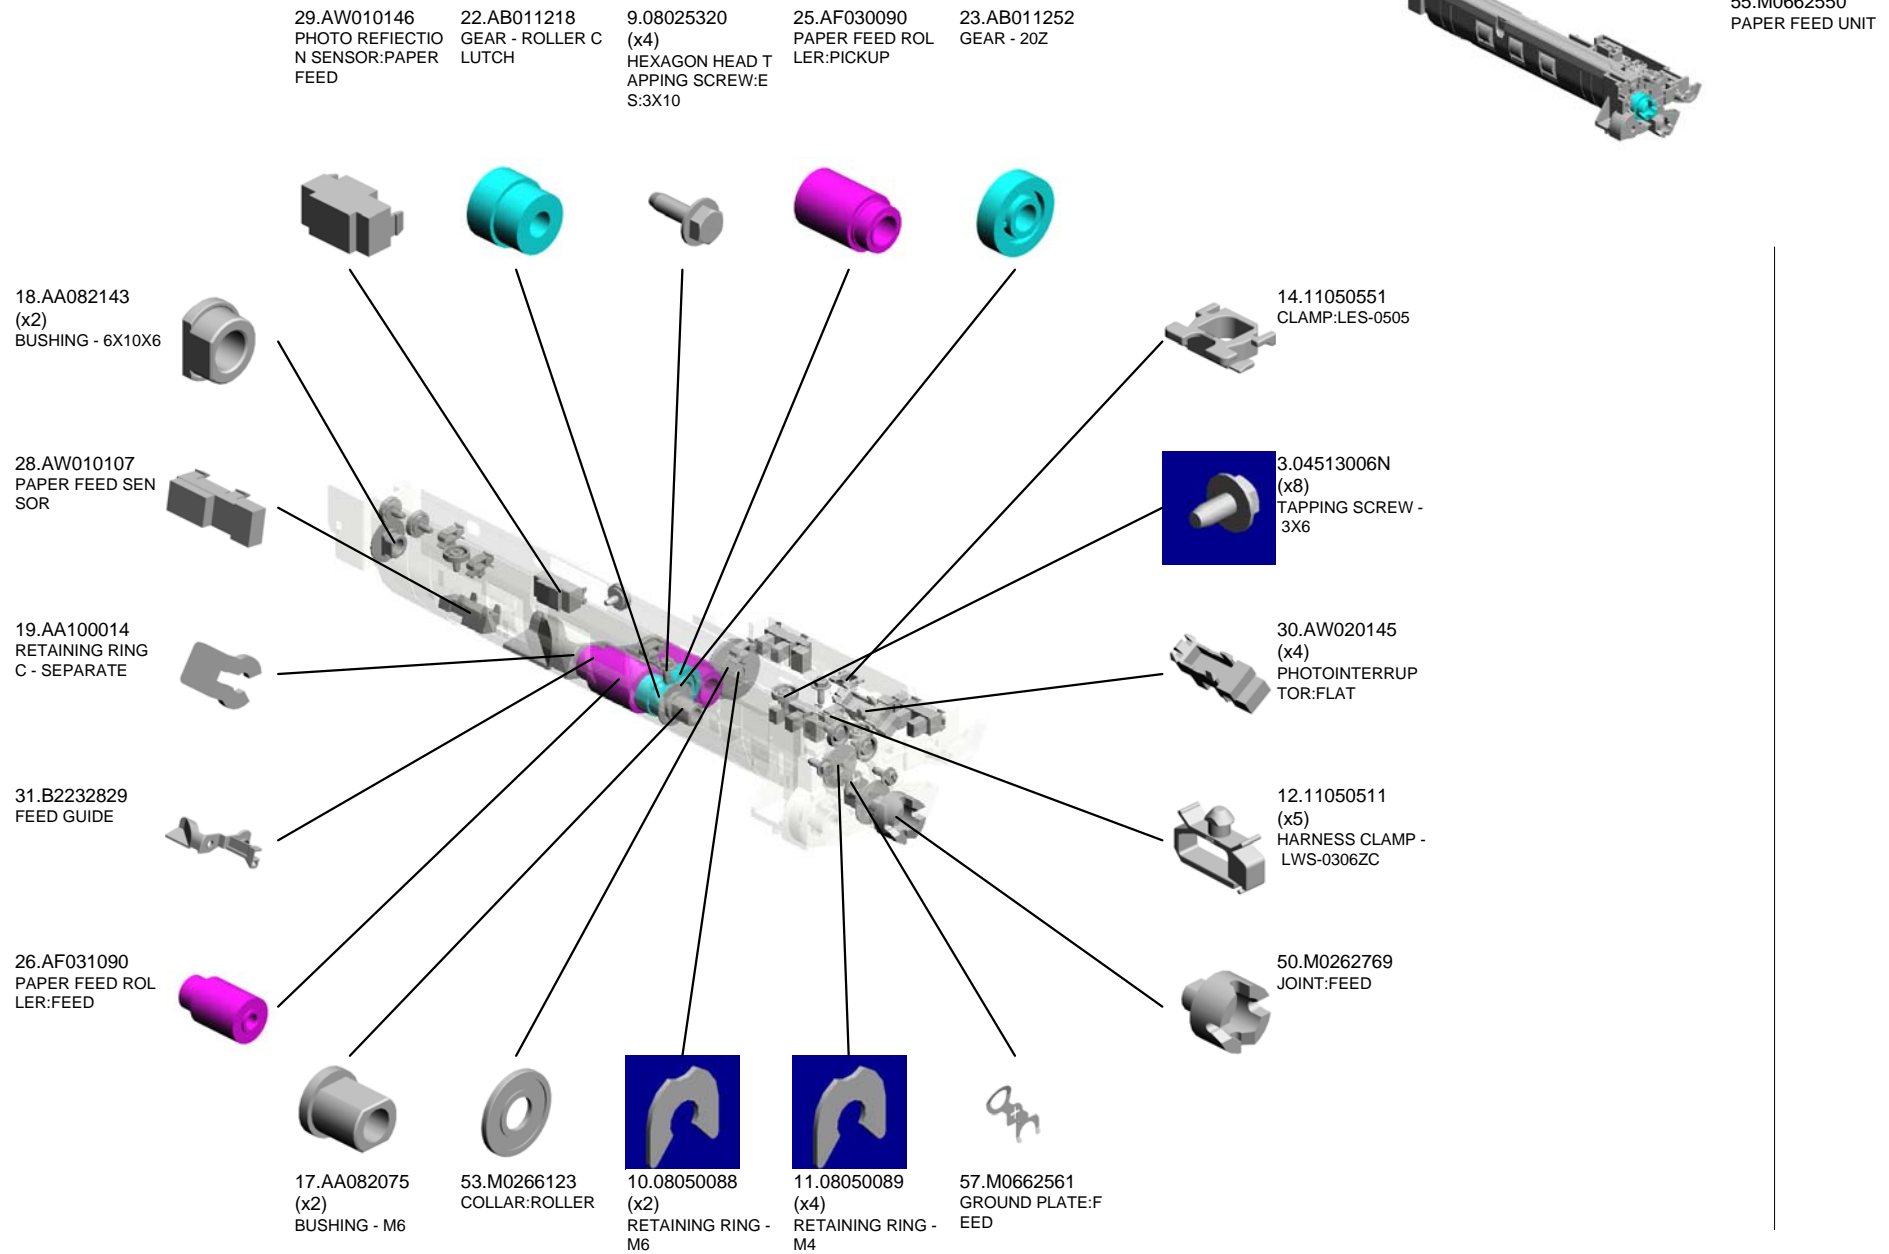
29.AW010146
PHOTO REFIECTION SENSOR:PAPER FEED

22.AB011218
GEAR - ROLLER CLUTCH

9.08025320
(x4)
HEXAGON HEAD TAPPING SCREW:ES:3X10

25.AF030090
PAPER FEED ROLLER:PICKUP

23.AB011252
GEAR - 20Z

55.M0662550
PAPER FEED UNIT

18.AA082143
(x2)
BUSHING - 6X10X6

14.11050551
CLAMP:LES-0505

28.AW010107
PAPER FEED SENSOR

3.04513006N
(x8)
TAPPING SCREW - 3X6

19.AA100014
RETAINING RING C - SEPARATE

30.AW020145
(x4)
PHOTOINTERRUPTOR:FLAT

31.B2232829
FEED GUIDE

12.11050511
(x5)
HARNESS CLAMP - LWS-0306ZC

26.AF031090
PAPER FEED ROLLER:FEED

50.M0262769
JOINT:FEED

17.AA082075
(x2)
BUSHING - M6

53.M0266123
COLLAR:ROLLER

10.08050088
(x2)
RETAINING RING - M6

11.08050089
(x4)
RETAINING RING - M4

57.M0662561
GROUND PLATE:FEED